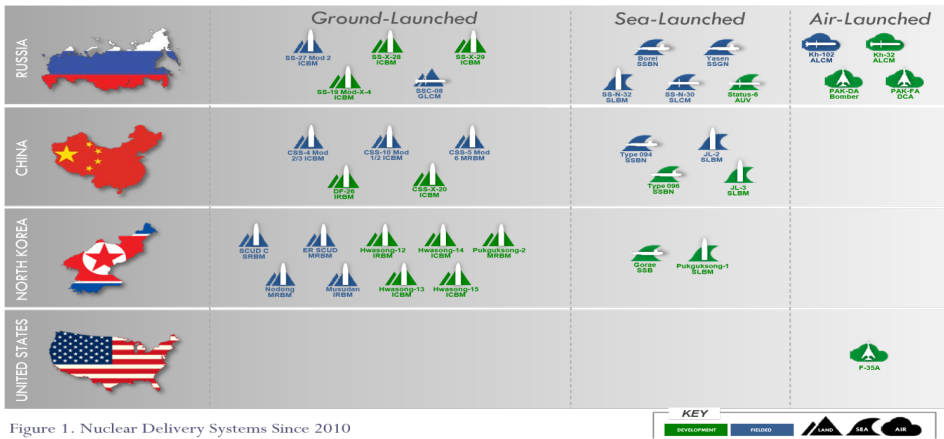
Ground-Launched

Sea-Launched

Air-Launched

RUSSIA

SS-27 Mod 2 ICBM

SS-X-28 ICBM

SS-X-29 ICBM

SS-19 Mod-X-4 ICBM

SSC-08 GLCM

Borei SSBN

Yasen SSGN

SS-N-32 SLBM

SS-N-30 SLCM

Status-6 AUV

Kh-102 ALCM

Kh-32 ALCM

PAK-DA Bomber

PAK-FA DCA

CHINA

CSS-4 Mod 2/3 ICBM

CSS-10 Mod 1/2 ICBM

CSS-5 Mod 6 MRBM

DF-26 IRBM

CSS-X-20 ICBM

Type 094 SSBN

JL-2 SLBM

Type 096 SSBN

JL-3 SLBM

NORTH KOREA

SCUD C SRBM

ER SCUD MRBM

Hwasong-12 IRBM

Hwasong-14 ICBM

Pukguksong-2 MRBM

Nodong MRBM

Musudan IRBM

Hwasong-13 ICBM

Hwasong-15 ICBM

Gorae SSB

Pukguksong-1 SLBM

UNITED STATES

F-35A

Figure 1. Nuclear Delivery Systems Since 2010

KEY

DEVELOPMENT

FIELDED

LAND

SEA

AIR